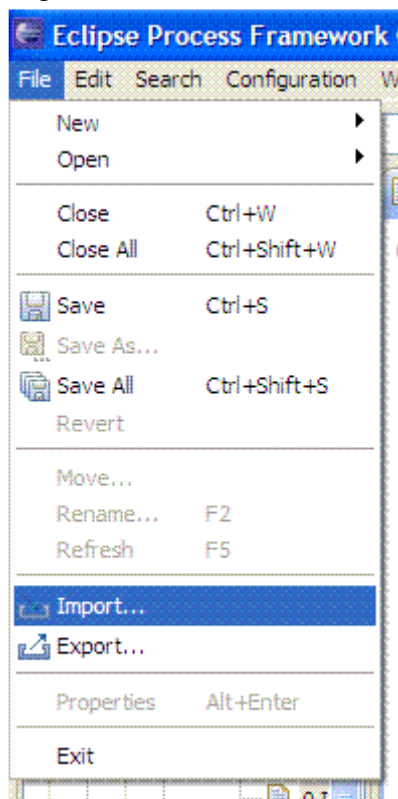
Eclipse Process Framework

File Edit Search Configuration W

New
Open

Close Ctrl+W
Close All Ctrl+Shift+W

Save Ctrl+S
Save As...
Save All Ctrl+Shift+S
Revert

Move...
Rename... F2
Refresh F5

Import...
Export...

Properties Alt+Enter

Exit